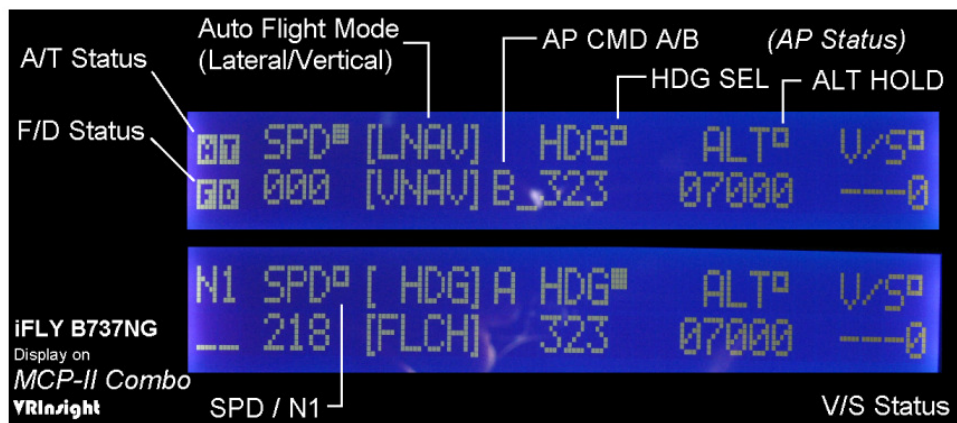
Auto Flight Mode (Lateral/Vertical)

AP CMD A/B

(AP Status)

A/T Status

HDG SEL

ALT HOLD

F/D Status

AT SPD [LNAV] HDG ALT V/S
FD 000 [VNAV] B_323 07000 ---0

N1 SPD [ HDG] A HDG ALT V/S
__ 218 [FLCH] 323 07000 ---0

iFLY B737NG
Display on
MCP-II Combo
VRInsight

SPD / N1

V/S Status